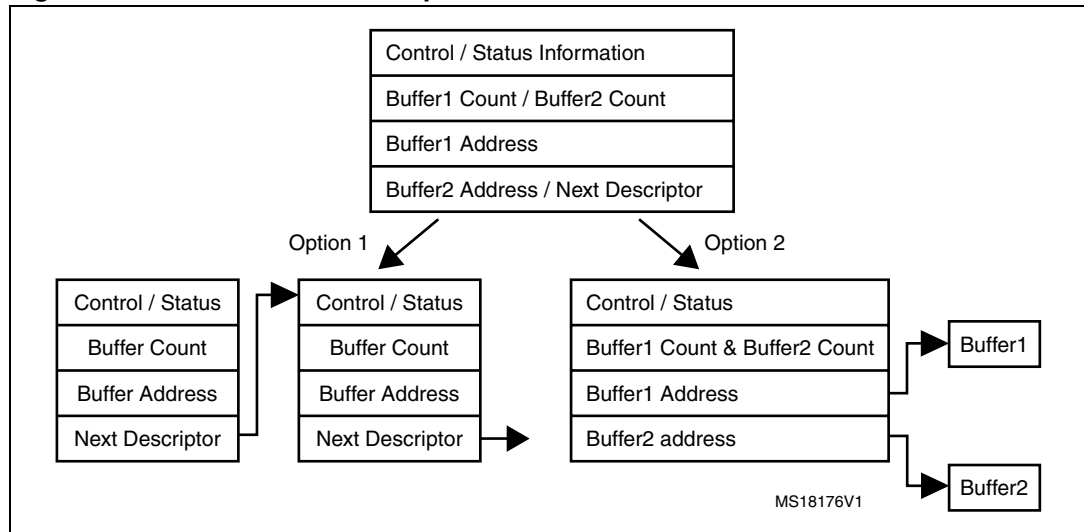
Control / Status Information
Buffer1 Count / Buffer2 Count
Buffer1 Address
Buffer2 Address / Next Descriptor

Option 1

Option 2

Control / Status
Buffer Count
Buffer Address
Next Descriptor

Control / Status
Buffer Count
Buffer Address
Next Descriptor

Control / Status
Buffer1 Count & Buffer2 Count
Buffer1 Address
Buffer2 address

Buffer1

Buffer2

MS18176V1